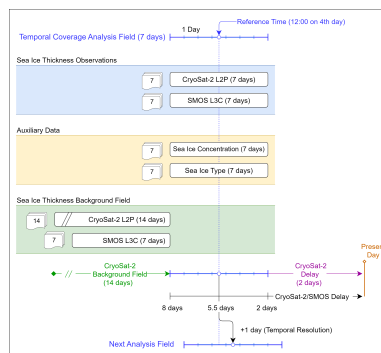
1 Day

Reference Time (12:00 on 4th day)

Temporal Coverage Analysis Field (7 days)

Sea Ice Thickness Observations

7

CryoSat-2 L2P (7 days)

7

SMOS L3C (7 days)

Auxiliary Data

7

Sea Ice Concentration (7 days)

7

Sea Ice Type (7 days)

Sea Ice Thickness Background Field

14

CryoSat-2 L2P (14 days)

7

SMOS L3C (7 days)

CryoSat-2 Background Field (14 days)

CryoSat-2 Delay (2 days)

Prese Day

8 days

5.5 days

2 days

CryoSat-2/SMOS Delay

+1 day (Temporal Resolution)

Next Analysis Field